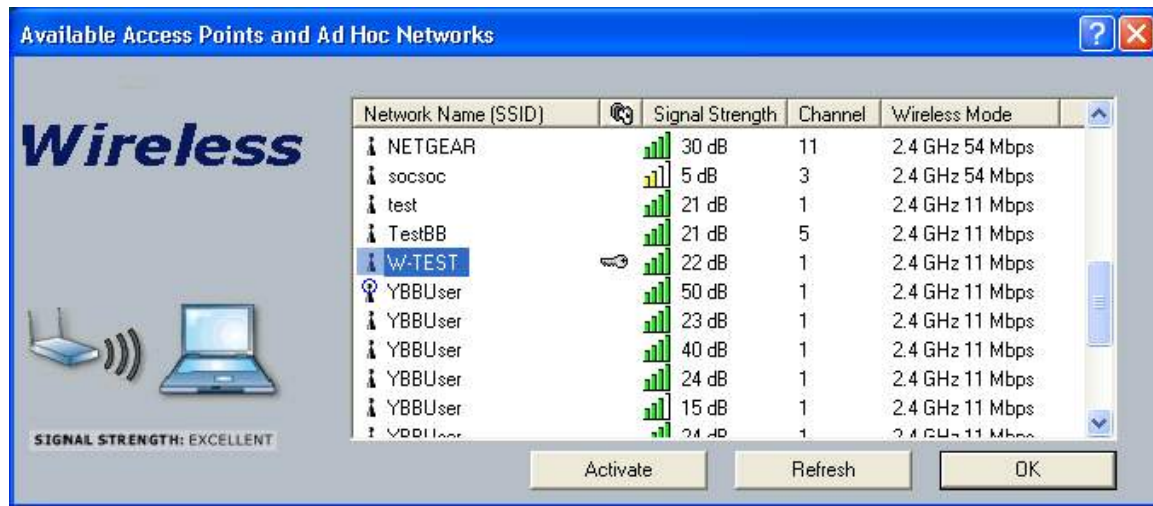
Available Access Points and Ad Hoc Networks

?

Wireless

SIGNAL STRENGTH: EXCELLENT

| Network Name (SSID) | | Signal Strength | Channel | Wireless Mode |
|---|---|---|---|---|
| NETGEAR | | 30 dB | 11 | 2.4 GHz 54 Mbps |
| socsoc | | 5 dB | 3 | 2.4 GHz 54 Mbps |
| test | | 21 dB | 1 | 2.4 GHz 11 Mbps |
| TestBB | | 21 dB | 5 | 2.4 GHz 11 Mbps |
| W-TEST | | 22 dB | 1 | 2.4 GHz 11 Mbps |
| YBBUser | | 50 dB | 1 | 2.4 GHz 11 Mbps |
| YBBUser | | 23 dB | 1 | 2.4 GHz 11 Mbps |
| YBBUser | | 40 dB | 1 | 2.4 GHz 11 Mbps |
| YBBUser | | 24 dB | 1 | 2.4 GHz 11 Mbps |
| YBBUser | | 15 dB | 1 | 2.4 GHz 11 Mbps |
| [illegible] | | 24 dB | 1 | 2.4 GHz 11 Mbps |

Activate

Refresh

OK